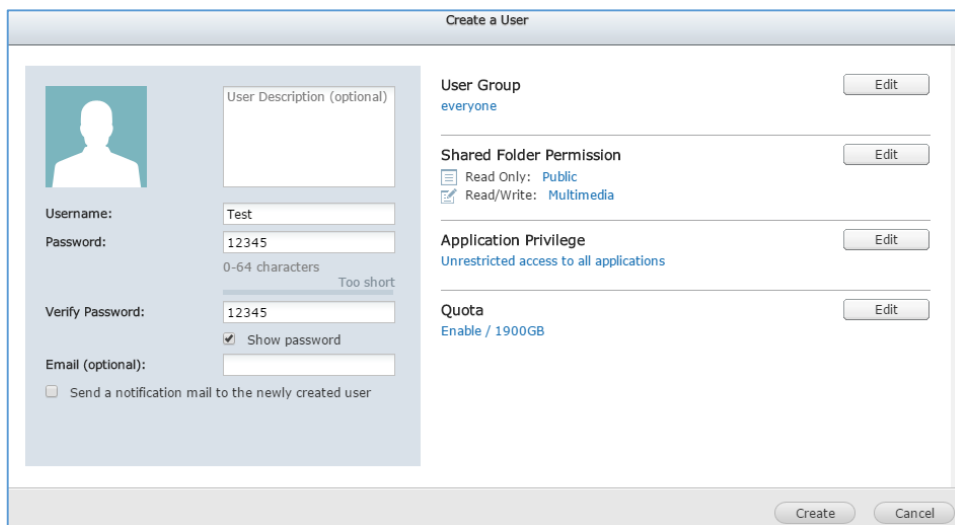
Create a User

User Description (optional)

Username: Test

Password: 12345

0-64 characters

Too short

Verify Password: 12345

Show password

Email (optional):

Send a notification mail to the newly created user

User Group
Edit
everyone

Shared Folder Permission
Edit
Read Only: Public
Read/Write: Multimedia

Application Privilege
Edit
Unrestricted access to all applications

Quota
Edit
Enable / 1900GB

Create
Cancel